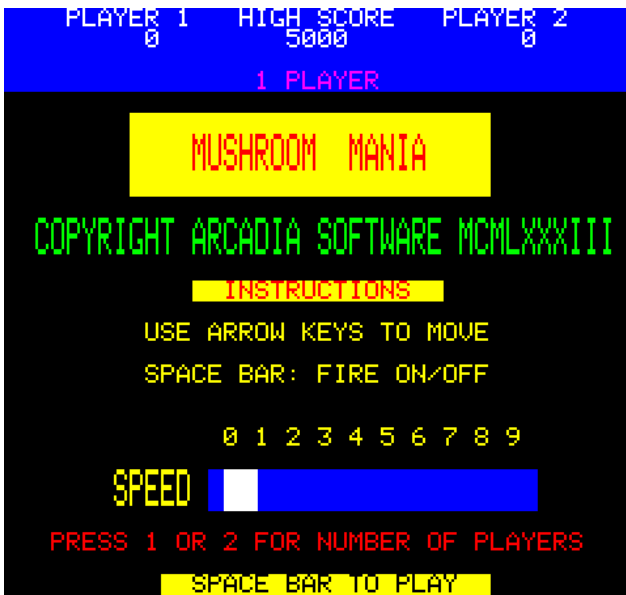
PLAYER 1 HIGH SCORE PLAYER 2
0 5000 0

1 PLAYER

MUSHROOM MANIA

COPYRIGHT ARCADIA SOFTWARE MCMLXXXIII

INSTRUCTIONS

USE ARROW KEYS TO MOVE

SPACE BAR: FIRE ON/OFF

0 1 2 3 4 5 6 7 8 9

SPEED

PRESS 1 OR 2 FOR NUMBER OF PLAYERS

SPACE BAR TO PLAY